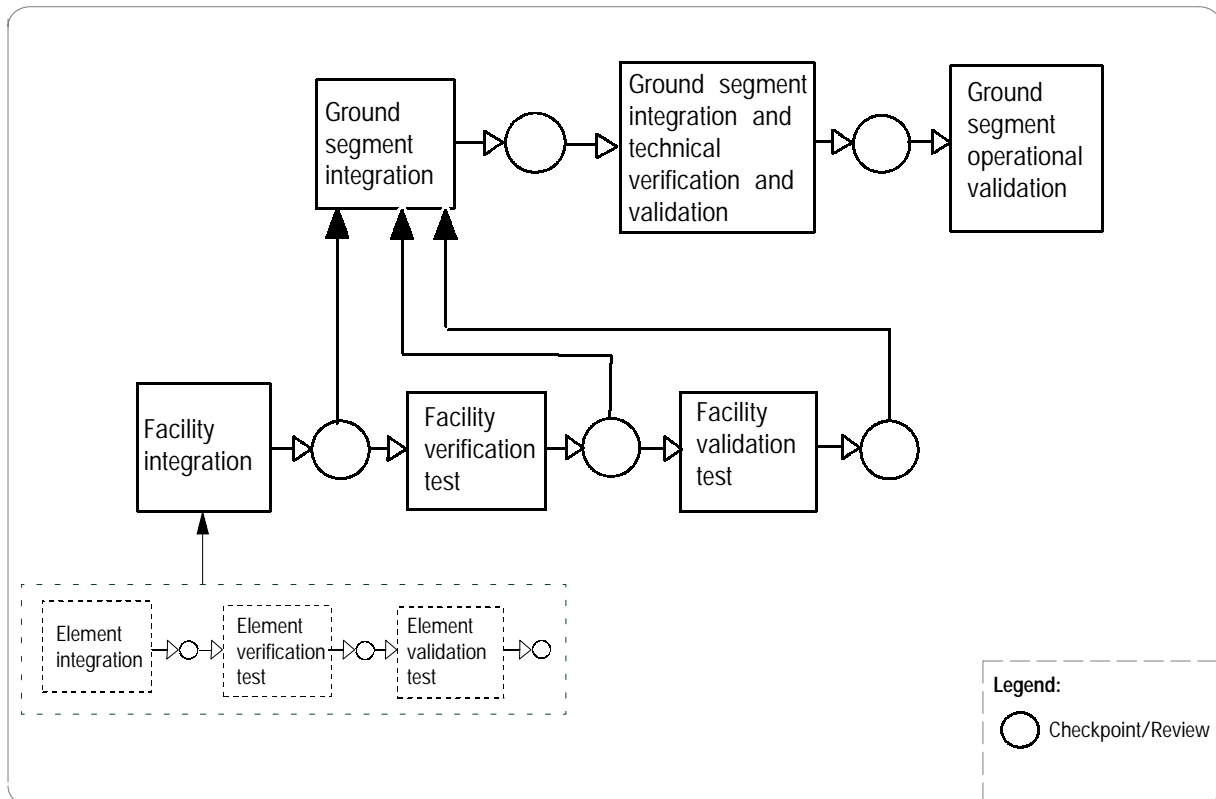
Ground segment integration

Ground segment integration and technical verification and validation

Ground segment operational validation

Facility integration

Facility verification test

Facility validation test

Element integration

Element verification test

Element validation test

Legend:

Checkpoint/Review